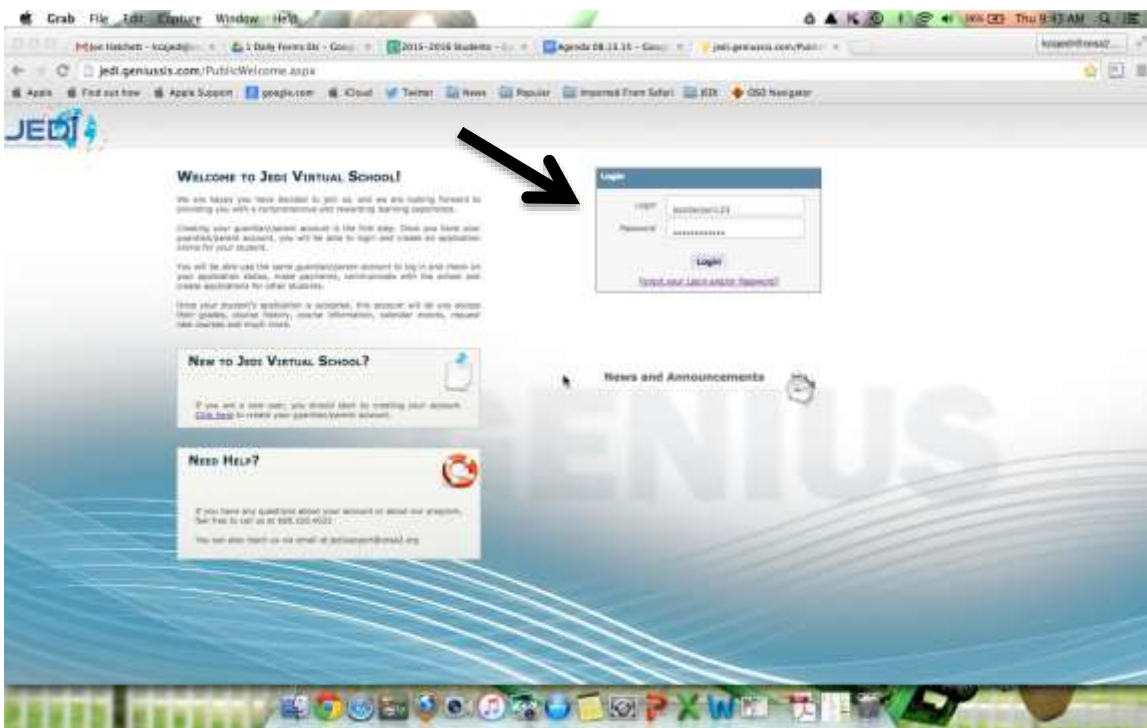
Grab File Edit Capture Window Help

Thu 9:43 AM

jedi.geniussis.com/PublicWelcome.aspx

Apps Find out how Apple Support google.com iCloud Twitter News Popular Imported From Safari JEDI OSD Navigator

JEDI

Welcome to Jedi Virtual School!

We are happy you have decided to join us, and we are looking forward to providing you with a comprehensive and rewarding learning experience.

Creating your guardian/parent account is the first step. Once you have your guardian/parent account, you will be able to login and create an application online for your student.

You will be able use the same guardian/parent account to log in and check on your application status, make payments, communicate with the school and create applications for other students.

Once your student's application is accepted, this account will let you access their grades, course history, course information, calendar events, request new courses and much more.

New to Jedi Virtual School?

If you are a new user, you should start by creating your account. Click here to create your guardian/parent account.

Need Help?

If you have any questions about your account or about our program, feel free to call us at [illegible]

You can also reach us via email at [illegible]

Login

Login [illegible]

Password ••••••••••••

Login

Forgot your Login and/or Password?

News and Announcements

GENIUS